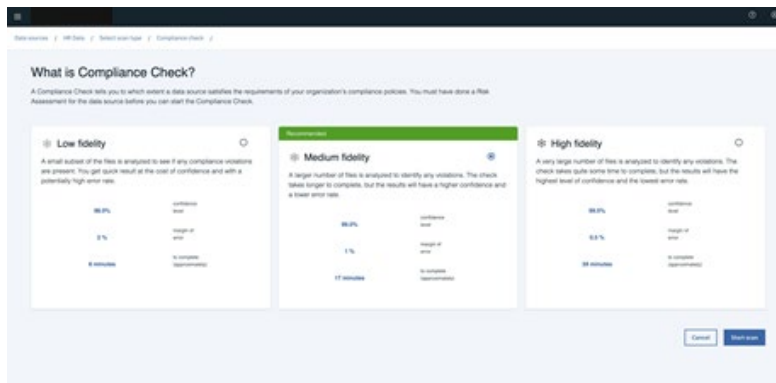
Data sources / HR Data / Select scan type / Compliance check /

What is Compliance Check?

A Compliance Check tells you to which extent a data source satisfies the requirements of your organization's compliance policies. You must have done a Risk Assessment for the data source before you can start the Compliance Check.

Low fidelity

A small subset of the files is analyzed to see if any compliance violations are present. You get quick result at the cost of confidence and with a potentially high error rate.

| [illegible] | confidence level |
|---|---|
| 2 % | margin of error |
| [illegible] minutes | to complete (approximately) |

Recommended

Medium fidelity

A larger number of files is analyzed to identify any violations. The check takes longer to complete, but the results will have a higher confidence and a lower error rate.

| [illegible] | confidence level |
|---|---|
| 1 % | margin of error |
| 17 minutes | to complete (approximately) |

High fidelity

A very large number of files is analyzed to identify any violations. The check takes quite some time to complete, but the results will have the highest level of confidence and the lowest error rate.

| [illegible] | confidence level |
|---|---|
| 0.5 % | margin of error |
| 39 minutes | to complete (approximately) |

Cancel

Start scan